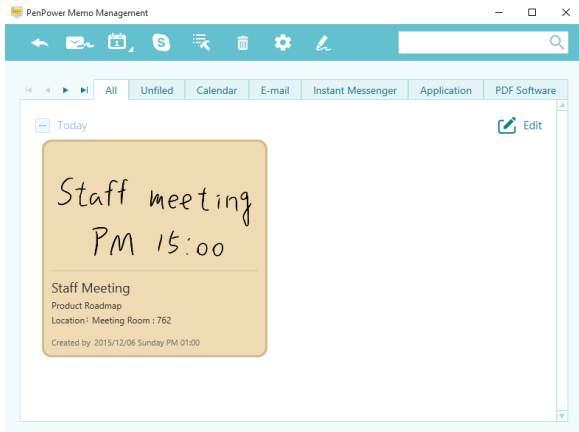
PenPower Memo Management

All | Unfiled | Calendar | E-mail | Instant Messenger | Application | PDF Software

Today

Edit

Staff meeting
PM 15:00

Staff Meeting
Product Roadmap
Location：Meeting Room : 762

Created by 2015/12/06 Sunday PM 01:00